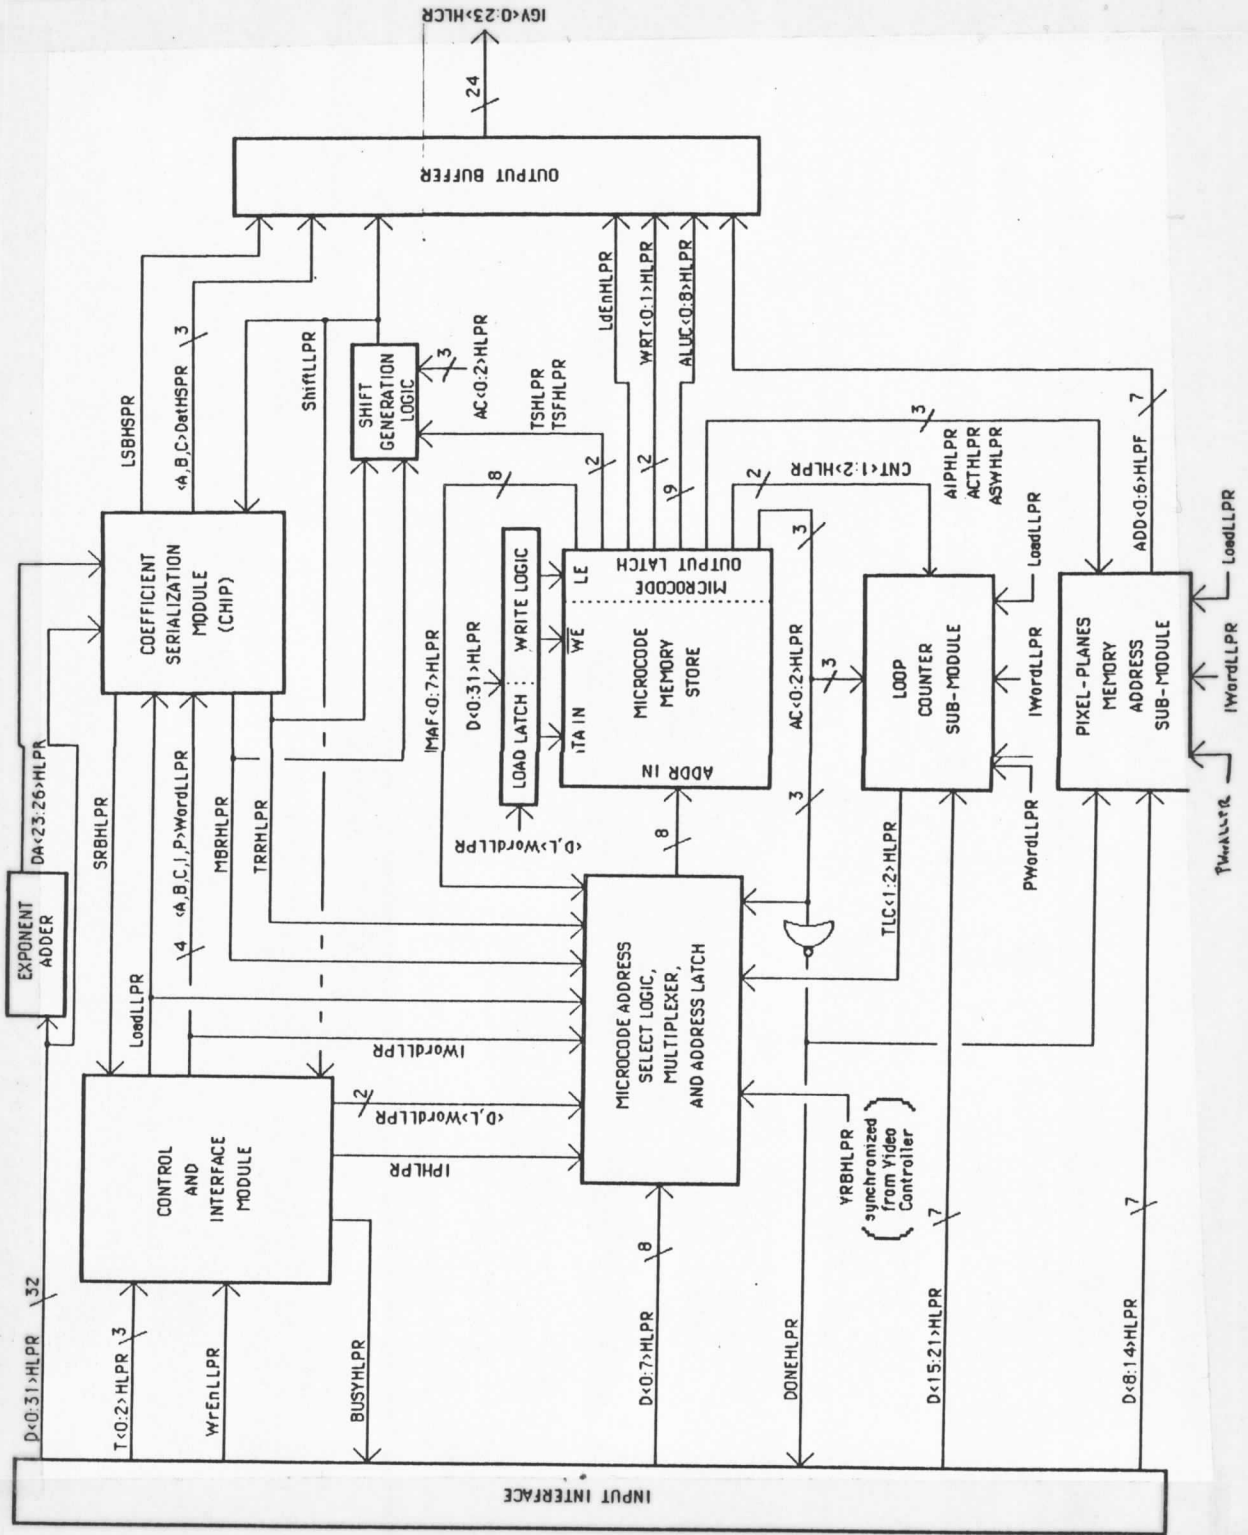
IGV<0:23>HLCR
24
OUTPUT BUFFER
LSBHSPR
<A,B,C>DatHSPR
3
ShiftLLPR
SHIFT GENERATION LOGIC
3
AC<0:2>HLPR
TSHLPR
TSFHLPR
LdEnHLPR
WRT<0:1>HLPR
ALUC<0:8>HLPR
2
2
9
8
3
7
CNT<1:2>HLPR
2
AIPHLPR
ACTHLPR
ASWHLPR
ADD<0:6>HLPF
COEFFICIENT SERIALIZATION MODULE (CHIP)
LOAD LATCH
WRITE LOGIC
D<0:31>HLPR
IMAF<0:7>HLPR
LE
MICROCODE OUTPUT LATCH
WE
DATA IN
MICROCODE MEMORY STORE
ADDR IN
AC<0:2>HLPR
3
3
LOOP COUNTER SUB-MODULE
LoadLLPR
IWordLLPR
PWordLLPR
PIXEL-PLANES MEMORY ADDRESS SUB-MODULE
LoadLLPR
IWordLLPR
PWordLLPR
EXPONENT ADDER
DA<23:26>HLPR
SRBHLPR
<A,B,C,I,P>WordLLPR
MBRHLPR
TRRHLPR
4
<D,L>WordLLPR
8
3
TLC<1:2>HLPR
LoadLLPR
MICROCODE ADDRESS SELECT LOGIC, MULTIPLEXER, AND ADDRESS LATCH
IWordLLPR
2
<D,L>WordLLPR
IPHLPR
CONTROL AND INTERFACE MODULE
VRBHLPR
synchronized from Video Controller
D<0:31>HLPR
32
T<0:2>HLPR
3
WrEnLLPR
BUSYHLPR
D<0:7>HLPR
8
DONEHLPR
D<15:21>HLPR
7
D<8:14>HLPR
7
INPUT INTERFACE